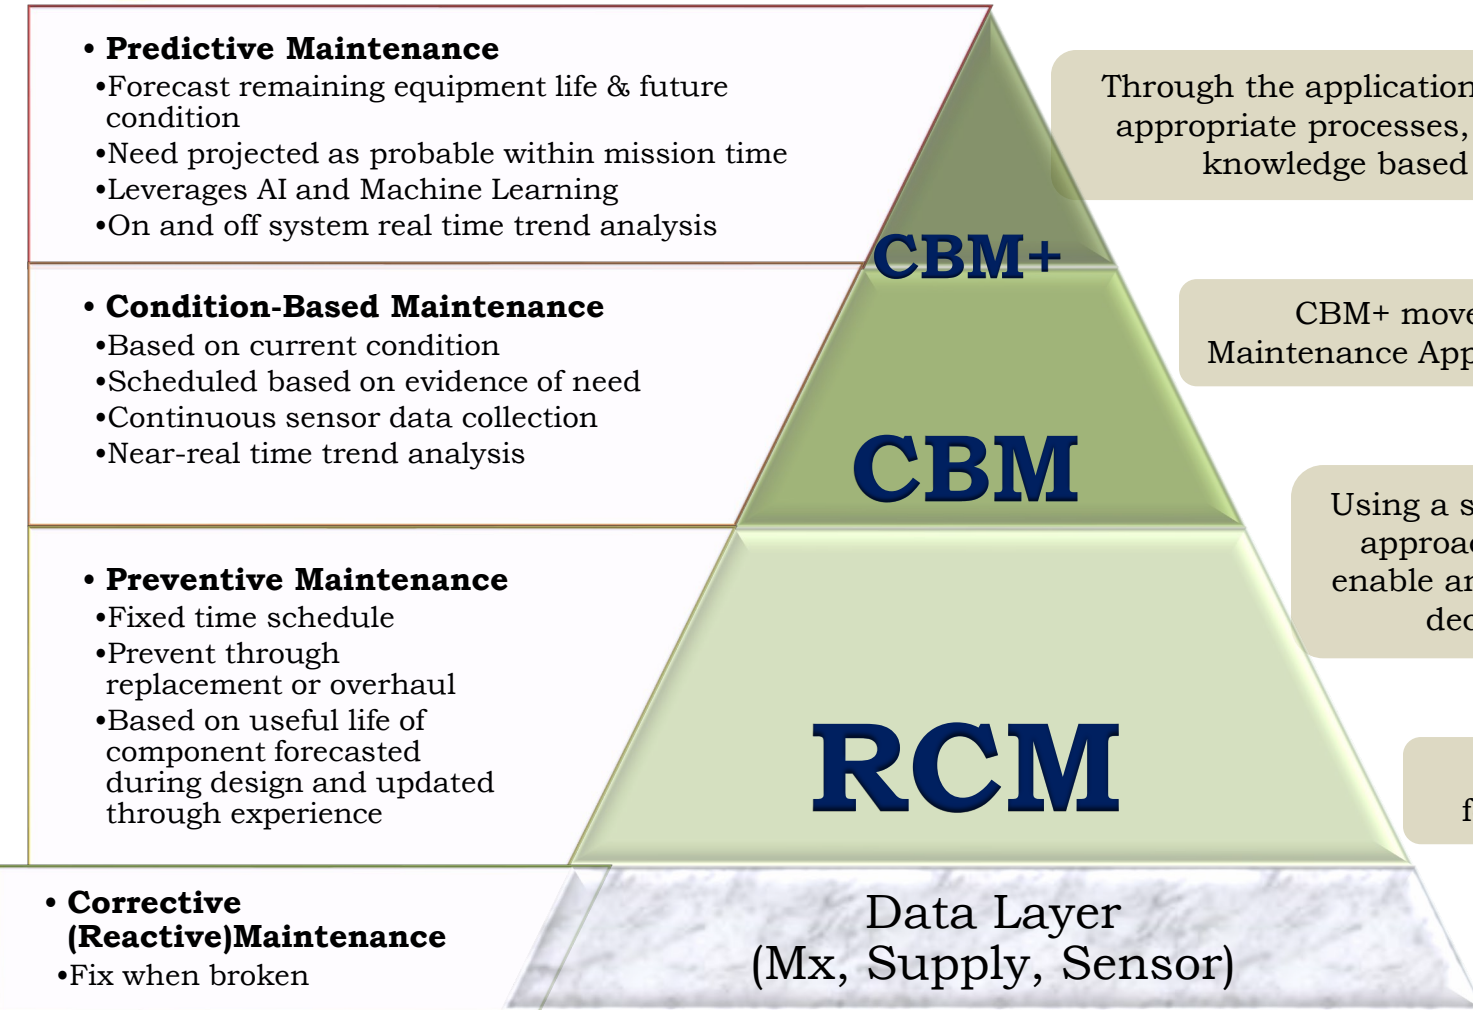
• **Predictive Maintenance**
•Forecast remaining equipment life & future condition
•Need projected as probable within mission time
•Leverages AI and Machine Learning
•On and off system real time trend analysis

CBM+

Through the application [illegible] appropriate processes, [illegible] knowledge based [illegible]

• **Condition-Based Maintenance**
•Based on current condition
•Scheduled based on evidence of need
•Continuous sensor data collection
•Near-real time trend analysis

CBM

CBM+ move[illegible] Maintenance App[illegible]

Using a s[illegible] approac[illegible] enable ar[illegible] dec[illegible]

• **Preventive Maintenance**
•Fixed time schedule
•Prevent through replacement or overhaul
•Based on useful life of component forecasted during design and updated through experience

RCM

f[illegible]

• **Corrective (Reactive)Maintenance**
•Fix when broken

Data Layer
(Mx, Supply, Sensor)